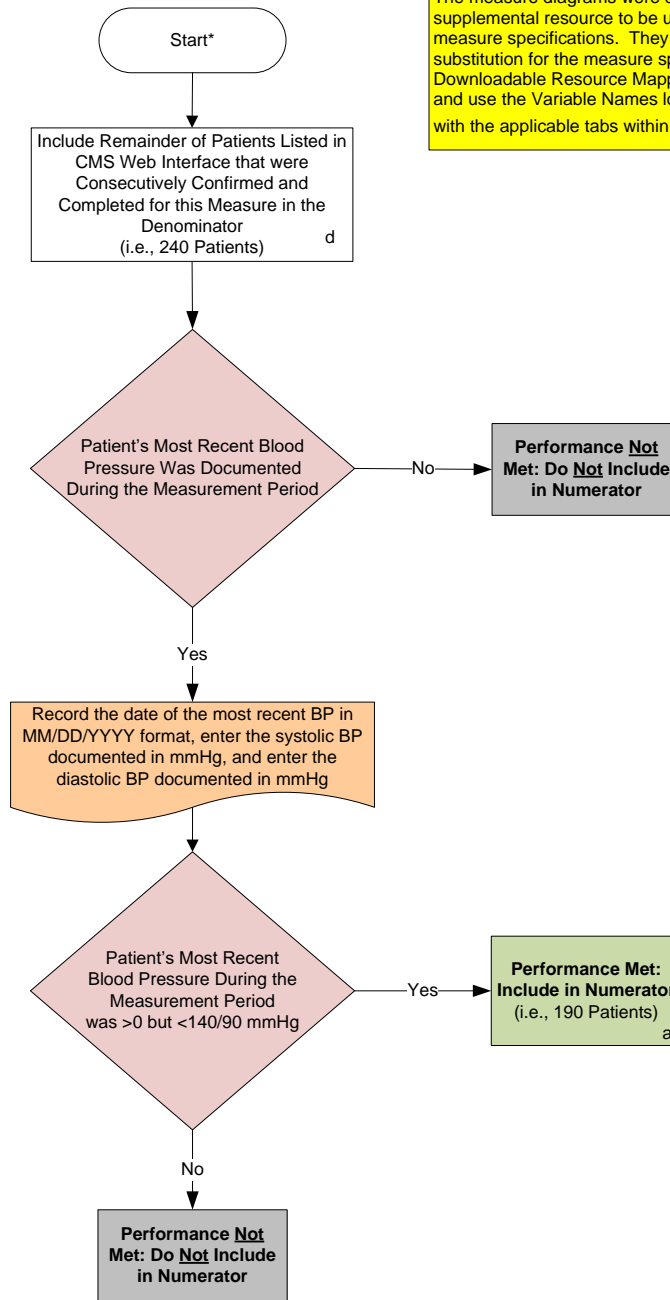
Start*

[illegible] supplemental resource to be u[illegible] measure specifications. They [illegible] substitution for the measure sp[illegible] Downloadable Resource Mapp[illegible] and use the Variable Names lo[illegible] with the applicable tabs within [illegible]

Include Remainder of Patients Listed in CMS Web Interface that were Consecutively Confirmed and Completed for this Measure in the Denominator (i.e., 240 Patients) d

Patient's Most Recent Blood Pressure Was Documented During the Measurement Period

No

Performance Not Met: Do Not Include in Numerator

Yes

Record the date of the most recent BP in MM/DD/YYYY format, enter the systolic BP documented in mmHg, and enter the diastolic BP documented in mmHg

Patient's Most Recent Blood Pressure During the Measurement Period was >0 but <140/90 mmHg

Yes

Performance Met: Include in Numerator (i.e., 190 Patients) a

No

Performance Not Met: Do Not Include in Numerator